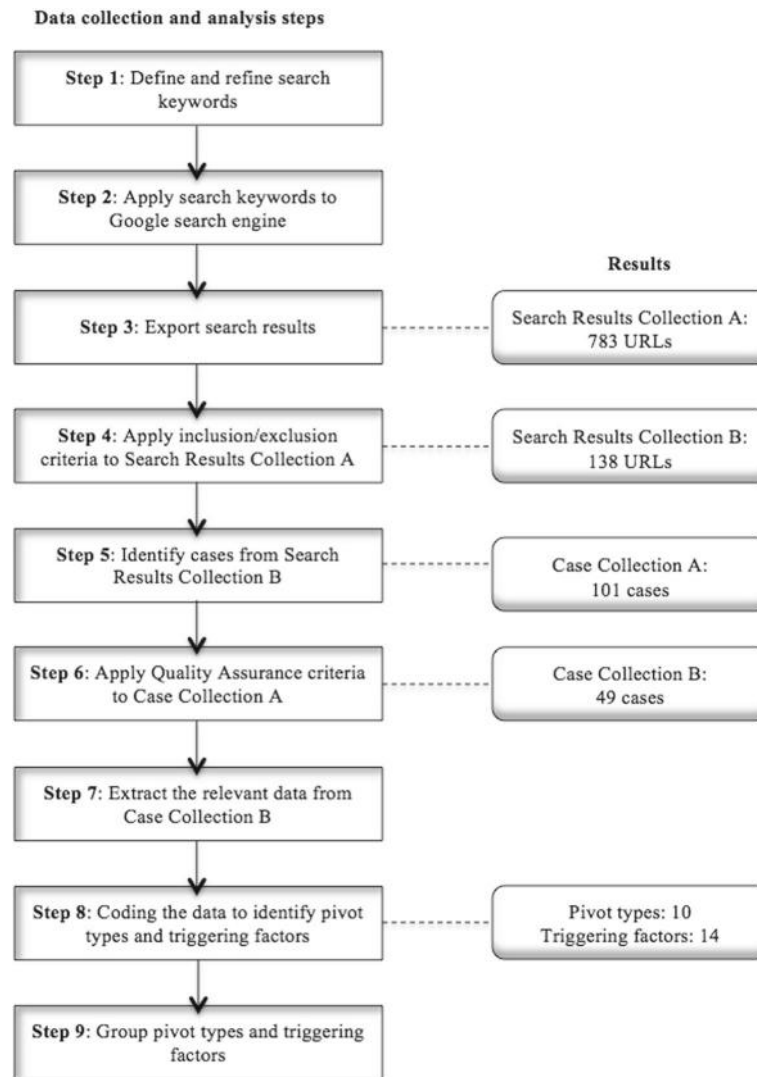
Data collection and analysis steps

Step 1: Define and refine search keywords

Step 2: Apply search keywords to Google search engine

Results

Step 3: Export search results

Search Results Collection A: 783 URLs

Step 4: Apply inclusion/exclusion criteria to Search Results Collection A

Search Results Collection B: 138 URLs

Step 5: Identify cases from Search Results Collection B

Case Collection A: 101 cases

Step 6: Apply Quality Assurance criteria to Case Collection A

Case Collection B: 49 cases

Step 7: Extract the relevant data from Case Collection B

Step 8: Coding the data to identify pivot types and triggering factors

Pivot types: 10
Triggering factors: 14

Step 9: Group pivot types and triggering factors